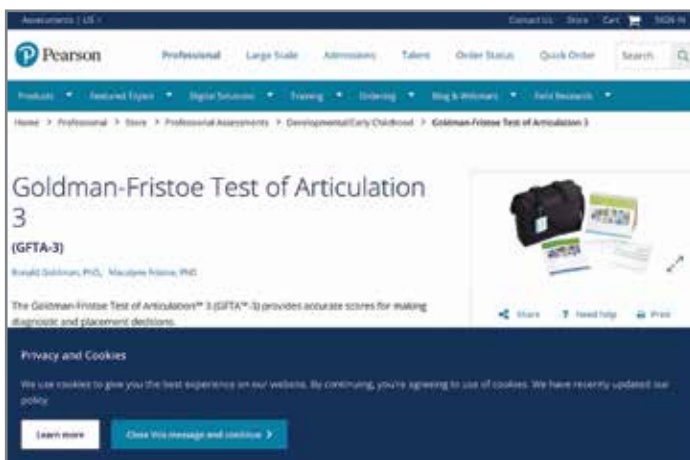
Assessments | US

Contact Us Store Cart SIGN IN

Pearson

Professional Large Scale Admissions Talent Order Status Quick Order Search

Products Featured Topics Digital Solutions Training Ordering Blog & Webinars Field Research

Home > Professional > Store > Professional Assessments > Developmental/Early Childhood > Goldman-Fristoe Test of Articulation 3

Goldman-Fristoe Test of Articulation 3

(GFTA-3)

Ronald Goldman, PhD, Macalyne Fristoe, PhD

The Goldman-Fristoe Test of Articulation™ 3 (GFTA™-3) provides accurate scores for making diagnostic and placement decisions.

Share Need help Print

Privacy and Cookies

We use cookies to give you the best experience on our website. By continuing, you're agreeing to use of cookies. We have recently updated our policy.

Learn more

Close this message and continue >